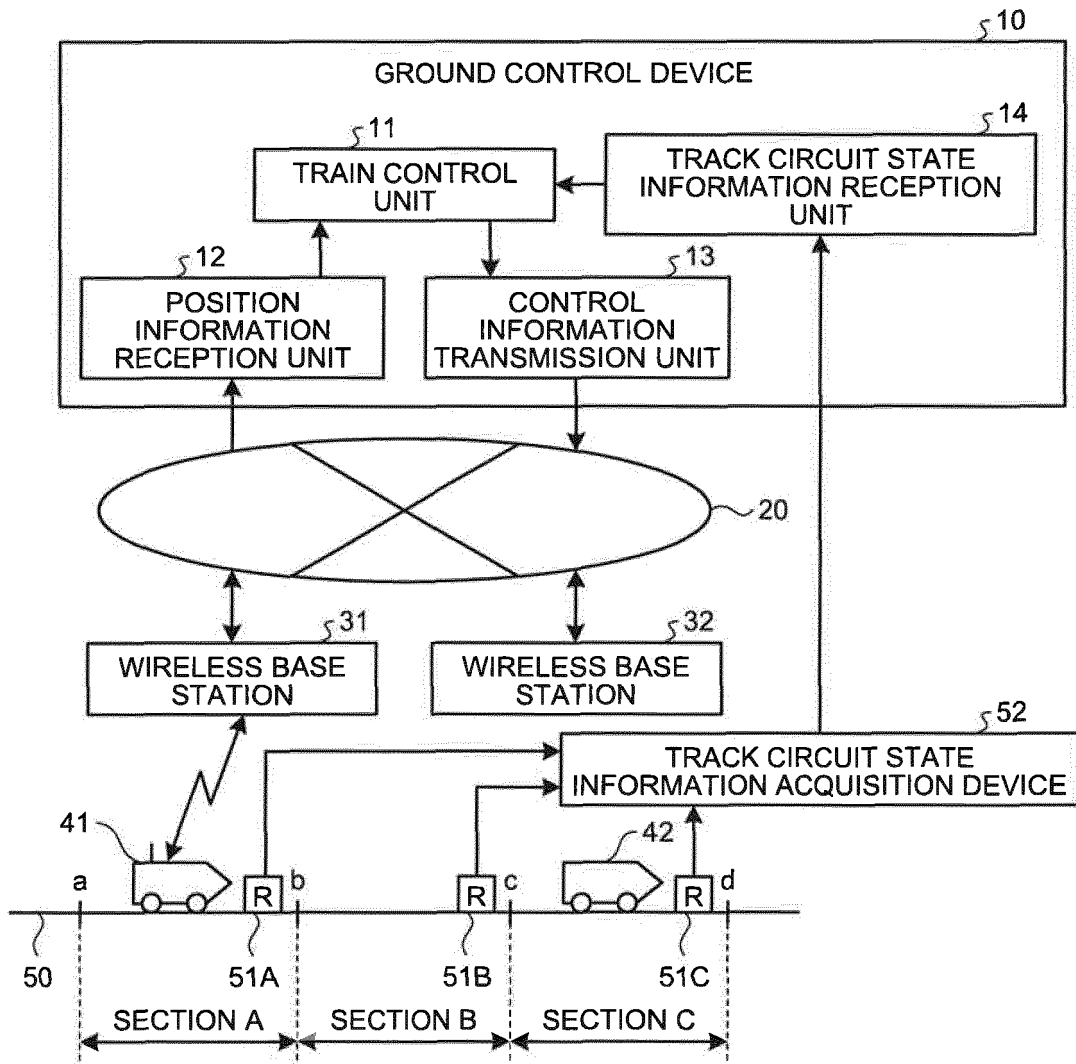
10

GROUND CONTROL DEVICE

11
TRAIN CONTROL UNIT

14
TRACK CIRCUIT STATE INFORMATION RECEPTION UNIT

12
POSITION INFORMATION RECEPTION UNIT

13
CONTROL INFORMATION TRANSMISSION UNIT

20

31
WIRELESS BASE STATION

32
WIRELESS BASE STATION

52
TRACK CIRCUIT STATE INFORMATION ACQUISITION DEVICE

41
42

a
R
b
R
c
R
d

50
51A
51B
51C

SECTION A
SECTION B
SECTION C